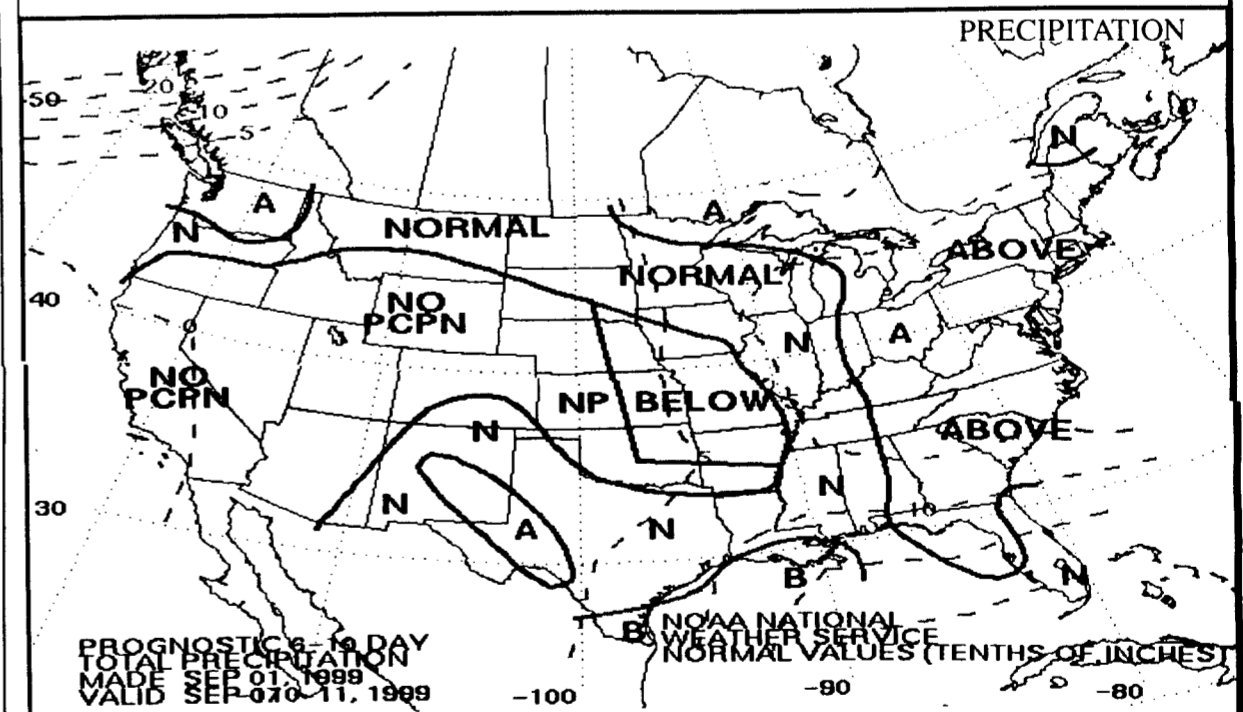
PRECIPITATION

50
20
10
5
40
30
A
N
NORMAL
A
NORMAL
ABOVE
N
NO PCPN
NO PCPN
N
A
NP
BELOW
N
ABOVE
N
N
A
N
B
B
N
0
10

PROGNOSTIC 6-10 DAY TOTAL PRECIPITATION MADE SEP 01, 1999 VALID SEP 07 TO 11, 1999

NOAA NATIONAL WEATHER SERVICE NORMAL VALUES (TENTHS OF INCHES)

-100
-90
-80